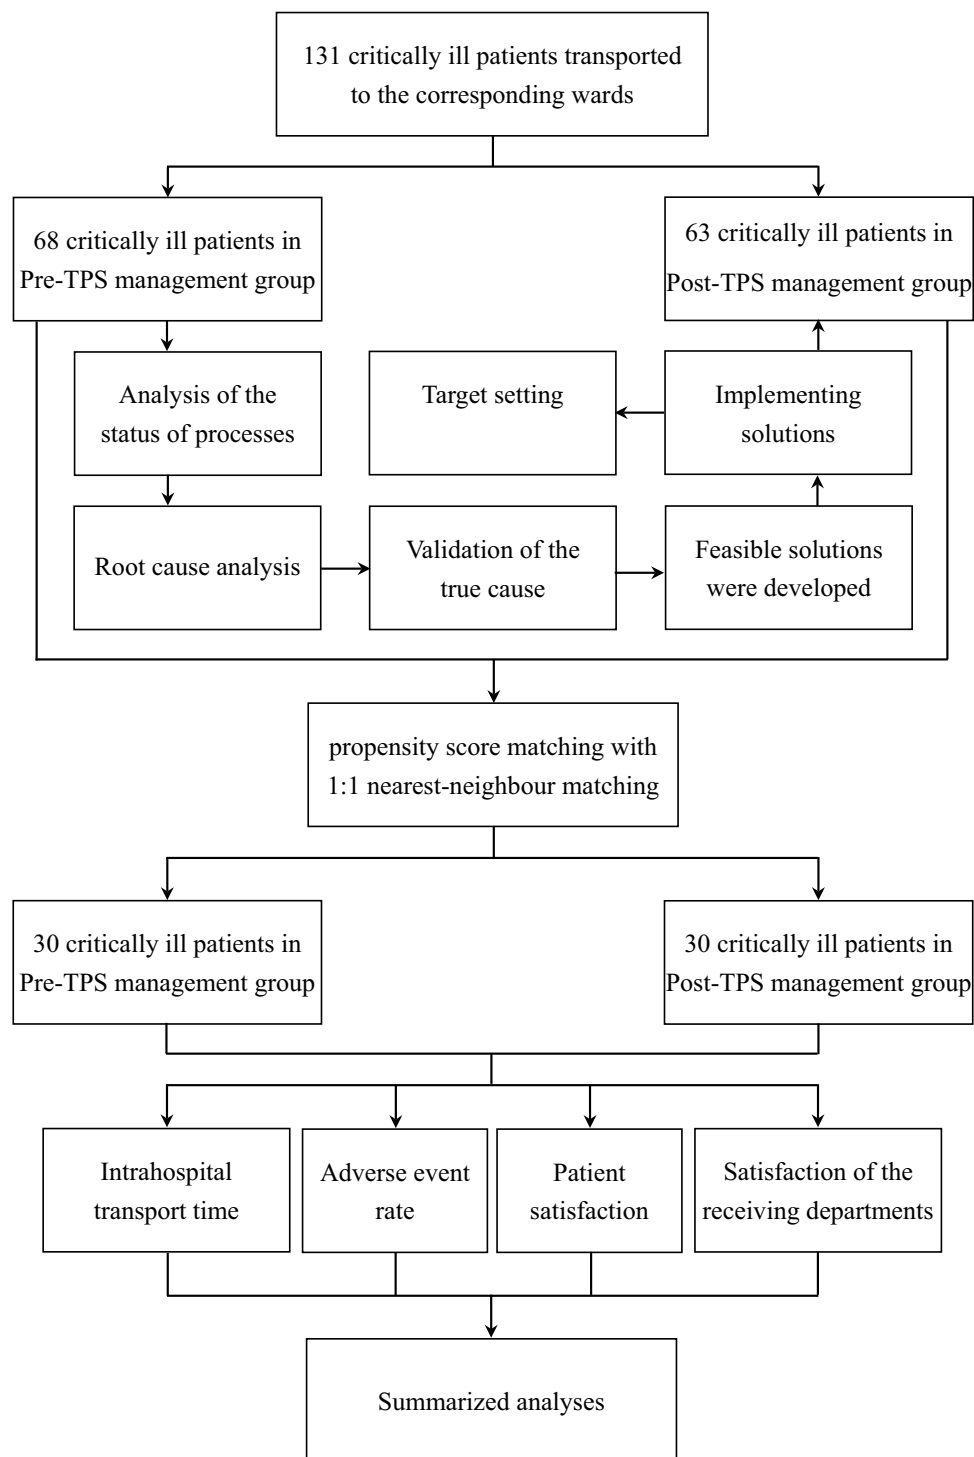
131 critically ill patients transported to the corresponding wards

68 critically ill patients in Pre-TPS management group

63 critically ill patients in Post-TPS management group

Analysis of the status of processes

Target setting

Implementing solutions

Root cause analysis

Validation of the true cause

Feasible solutions were developed

propensity score matching with 1:1 nearest-neighbour matching

30 critically ill patients in Pre-TPS management group

30 critically ill patients in Post-TPS management group

Intrahospital transport time

Adverse event rate

Patient satisfaction

Satisfaction of the receiving departments

Summarized analyses